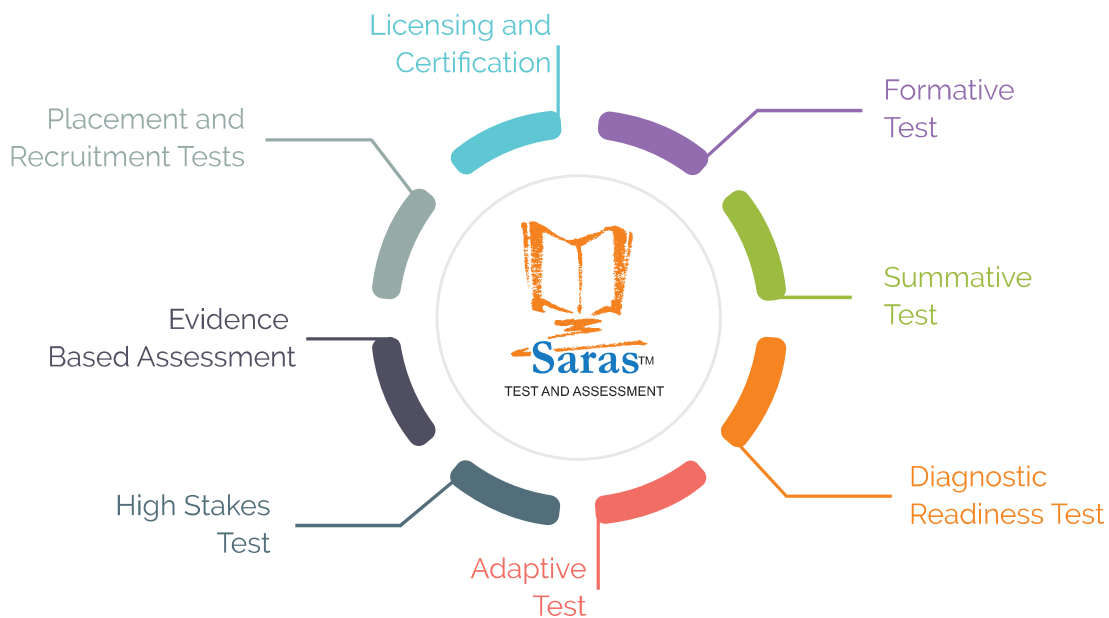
Licensing and Certification

Formative Test

Placement and Recruitment Tests

Summative Test

Saras™
TEST AND ASSESSMENT

Evidence Based Assessment

Diagnostic Readiness Test

High Stakes Test

Adaptive Test